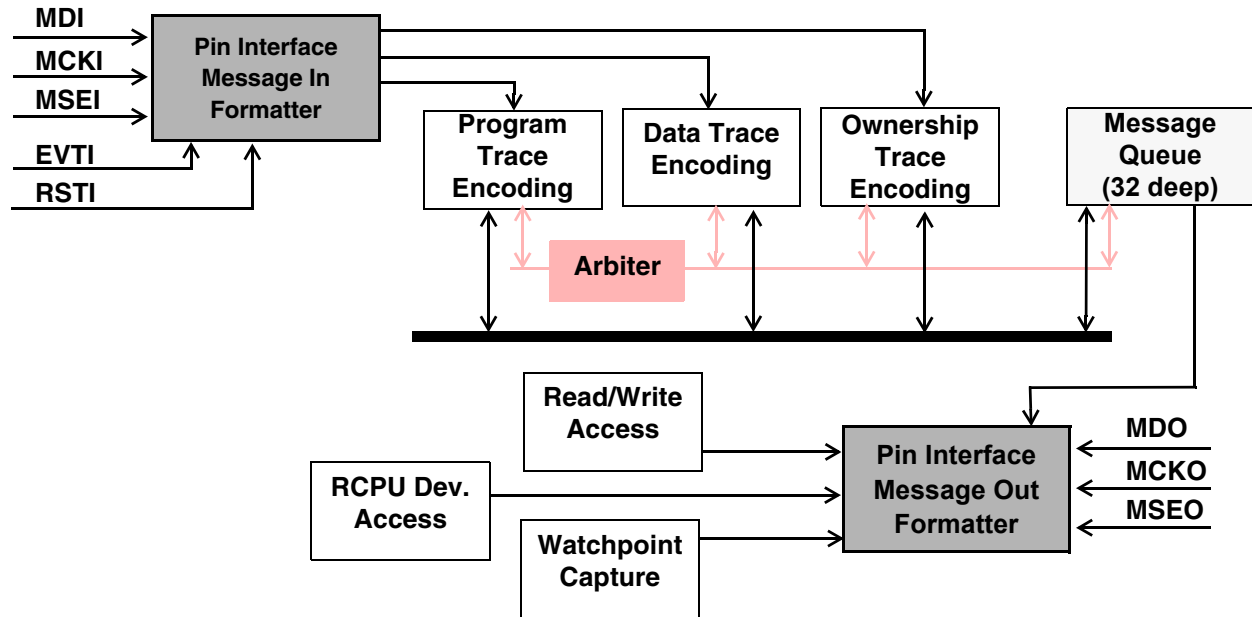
MDI
MCKI
MSEI
EVTI
RSTI

Pin Interface Message In Formatter

Program Trace Encoding

Data Trace Encoding

Ownership Trace Encoding

Message Queue (32 deep)

Arbiter

Read/Write Access

RCPU Dev. Access

Watchpoint Capture

Pin Interface Message Out Formatter

MDO
MCKO
MSEO